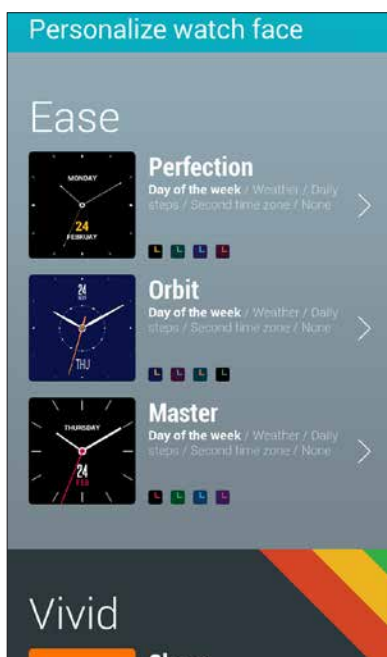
Personalize watch face

Ease

MONDAY
24
FEBRUARY

Perfection
Day of the week / Weather / Daily steps / Second time zone / None

24
THU

Orbit
Day of the week / Weather / Daily steps / Second time zone / None

THURSDAY
24
FEB

Master
Day of the week / Weather / Daily steps / Second time zone / None

Vivid

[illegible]